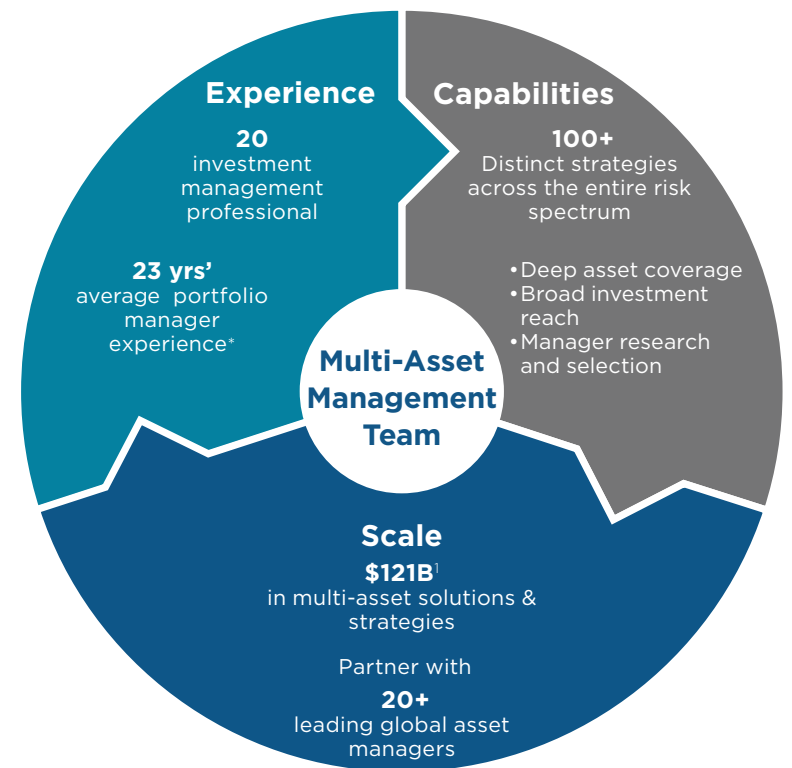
Experience

20
investment management professional

23 yrs'
average portfolio manager experience*

Capabilities

100+
Distinct strategies across the entire risk spectrum

• Deep asset coverage
• Broad investment reach
• Manager research and selection

Multi-Asset Management Team

Scale

$121B$^{1}$
in multi-asset solutions & strategies

Partner with

20+
leading global asset managers